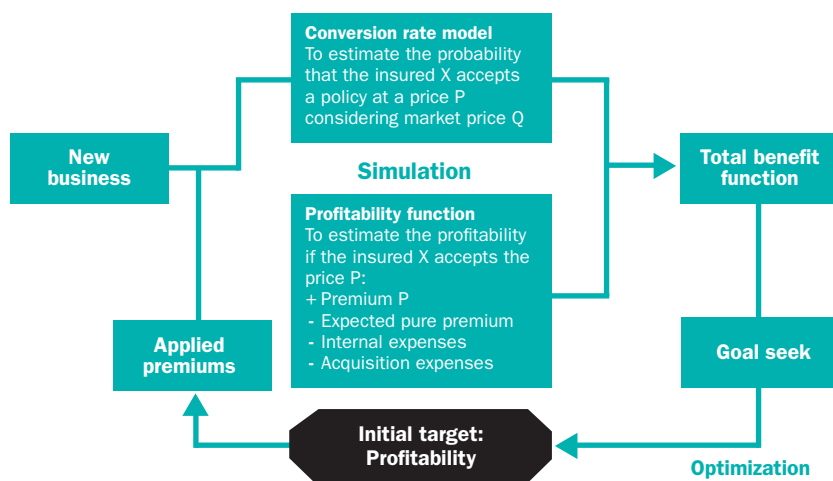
New business

Conversion rate model
To estimate the probability that the insured X accepts a policy at a price P considering market price Q

Simulation

Profitability function
To estimate the profitability if the insured X accepts the price P:
+ Premium P
- Expected pure premium
- Internal expenses
- Acquisition expenses

Total benefit function

Goal seek

Applied premiums

Initial target: Profitability

Optimization